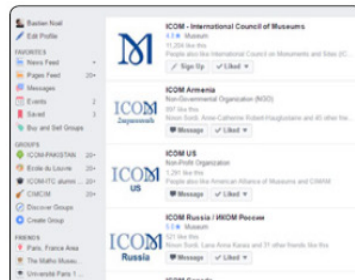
Bastien Noel
Edit Profile

FAVORITES
News Feed
Pages Feed 20+
Messages
Events 2
Saved 3
Buy and Sell Groups

GROUPS
ICOM-PAKISTAN 20+
Ecole du Louvre 20+
ICOM-ITC alumni 20+
CIMCIM 20+
Discover Groups
Create Group

FRIENDS
Paris, France Area
The Maths Museum
Université Paris 1

ICOM - International Council of Museums
4.8 ★ Museum
11,204 like this
People also like International Council on Monuments and Sites (IC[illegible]
Sign Up | Liked

ICOM Armenia
Non-Governmental Organization (NGO)
897 like this
Ninon Sordi, Anne-Catherine Robert-Hauglustaine and 45 other frie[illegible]
Message | Liked

ICOM US
Non-Profit Organization
1,291 like this
People also like American Alliance of Museums and CIMAM
Message | Liked

ICOM Russia / ИКОМ Россия
5.0 ★ Museum
521 like this
Ninon Sordi, Lara Anne Karaa and 31 other friends like this
Message | Liked

ICOM
ICOM
US
ICOM
Russia